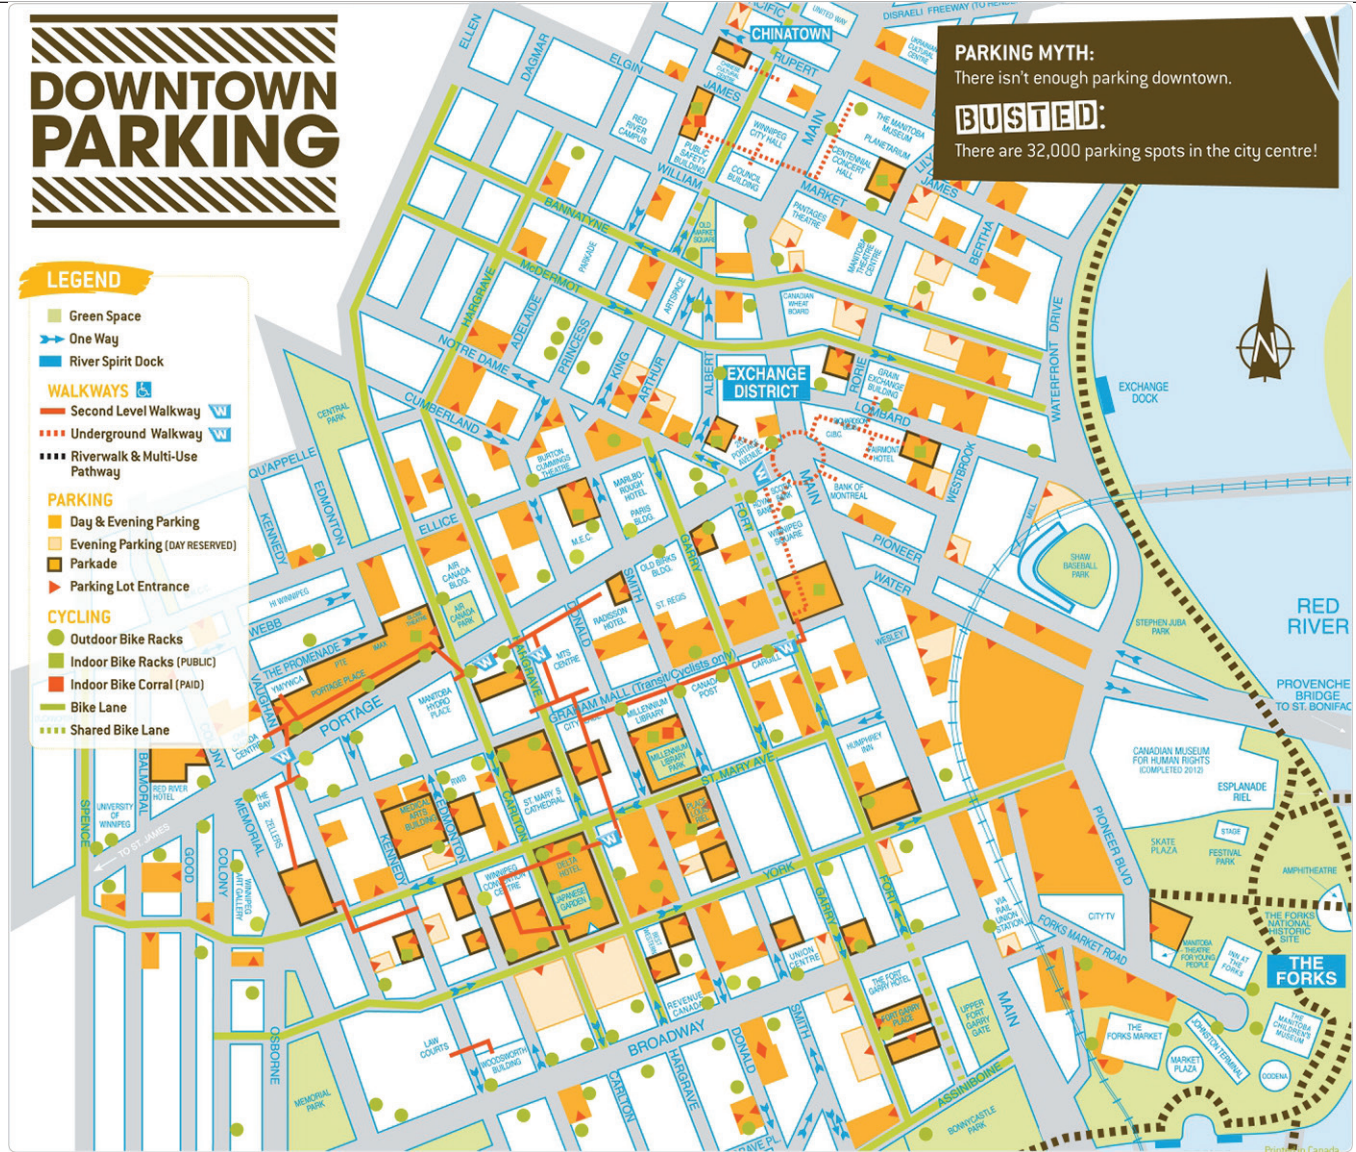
DOWNTOWN PARKING

LEGEND
Green Space
One Way
River Spirit Dock
WALKWAYS
Second Level Walkway
Underground Walkway
Riverwalk & Multi-Use Pathway
PARKING
Day & Evening Parking
Evening Parking (DAY RESERVED)
Parkade
Parking Lot Entrance
CYCLING
Outdoor Bike Racks
Indoor Bike Racks (PUBLIC)
Indoor Bike Corral (PAID)
Bike Lane
Shared Bike Lane

PARKING MYTH:
There isn't enough parking downtown.
BUSTED:
There are 32,000 parking spots in the city centre!

CHINATOWN
EXCHANGE DISTRICT
THE FORKS
RED RIVER
EXCHANGE DOCK
PROVENCHER BRIDGE TO ST. BONIFACE

ELLEN
DAGMAR
ELGIN
PACIFIC
RUPERT
JAMES
MAIN
DISRAELI FREEWAY
WILLIAM
MARKET
BANNATYNE
McDERMOT
NOTRE DAME
CUMBERLAND
HARGRAVE
ADELAIDE
PRINCESS
KING
ARTHUR
ALBERT
RORIE
LOMBARD
WATERFRONT DRIVE
BERTHA
WESTBROOK
PIONEER
WATER
FORT
GARRY
SMITH
DONALD
EDMONTON
KENNEDY
QU'APPELLE
ELLICE
WEBB
VAUGHAN
PORTAGE
GRAHAM MALL (Transit/Cyclists only)
ST. MARY AVE
YORK
BROADWAY
CARLTON
OSBORNE
MEMORIAL
BALMORAL
SPENCE
GOOD
COLONY
PIONEER BLVD
FORKS MARKET ROAD
ASSINIBOINE
TO ST. JAMES
HI WINNIPEG

CENTRAL PARK
RED RIVER CAMPUS
PUBLIC SAFETY BUILDING
WINNIPEG CITY HALL
COUNCIL BUILDING
CENTENNIAL CONCERT HALL
THE MANITOBA MUSEUM
PLANETARIUM
PANTAGES THEATRE
MANITOBA THEATRE CENTRE
OLD MARKET SQUARE
ARTSPACE
PARKADE
CANADIAN WHEAT BOARD
GRAIN EXCHANGE BUILDING
AIRMONT HOTEL
CIBC
BANK OF MONTREAL
PORTAGE AVENUE
WINNIPEG SQUARE
BURTON CUMMINGS THEATRE
MARLBOROUGH HOTEL
PARIS BLDG.
M.E.C.
OLD BANK BLDG.
ST. REGIS
AIR CANADA BLDG.
AIR CANADA PARK
MTS CENTRE
RADISSON HOTEL
THE PROMENADE
YMYWCA
PORTAGE PLACE
MANITOBA HYDRO PLACE
MILLENNIUM LIBRARY
MILLENNIUM LIBRARY PARK
CITY PLACE
CANADA POST
HUMPHREY INN
ST MARY'S CATHEDRAL
MEDICAL ARTS BUILDING
WINNIPEG CONVENTION CENTRE
DELTA HOTEL
JAPANESE GARDEN
RED RIVER HOTEL
UNIVERSITY OF WINNIPEG
THE BAY
ZELLERS
WINNIPEG ART GALLERY
UNION CENTRE
THE FORT GARRY HOTEL
FORT GARRY PLACE
UPPER FORT GARRY GATE
REVENUE CANADA
LAW COURTS
WOODSWORTH BUILDING
MEMORIAL PARK
SHAW BASEBALL PARK
STEPHEN JUBA PARK
CANADIAN MUSEUM FOR HUMAN RIGHTS (COMPLETED 2012)
ESPLANADE RIEL
SKATE PLAZA
STAGE
FESTIVAL PARK
AMPHITHEATRE
THE FORKS NATIONAL HISTORIC SITE
CITY TV
VIA RAIL UNION STATION
MANITOBA THEATRE FOR YOUNG PEOPLE
INN AT THE FORKS
THE FORKS MARKET
JOHNSTON TERMINAL
MARKET PLAZA
ODENA
THE MANITOBA CHILDREN'S MUSEUM
BONNYCASTLE PARK
UKRAINIAN CULTURAL CENTRE
UNITED WAY
DAVE PL.